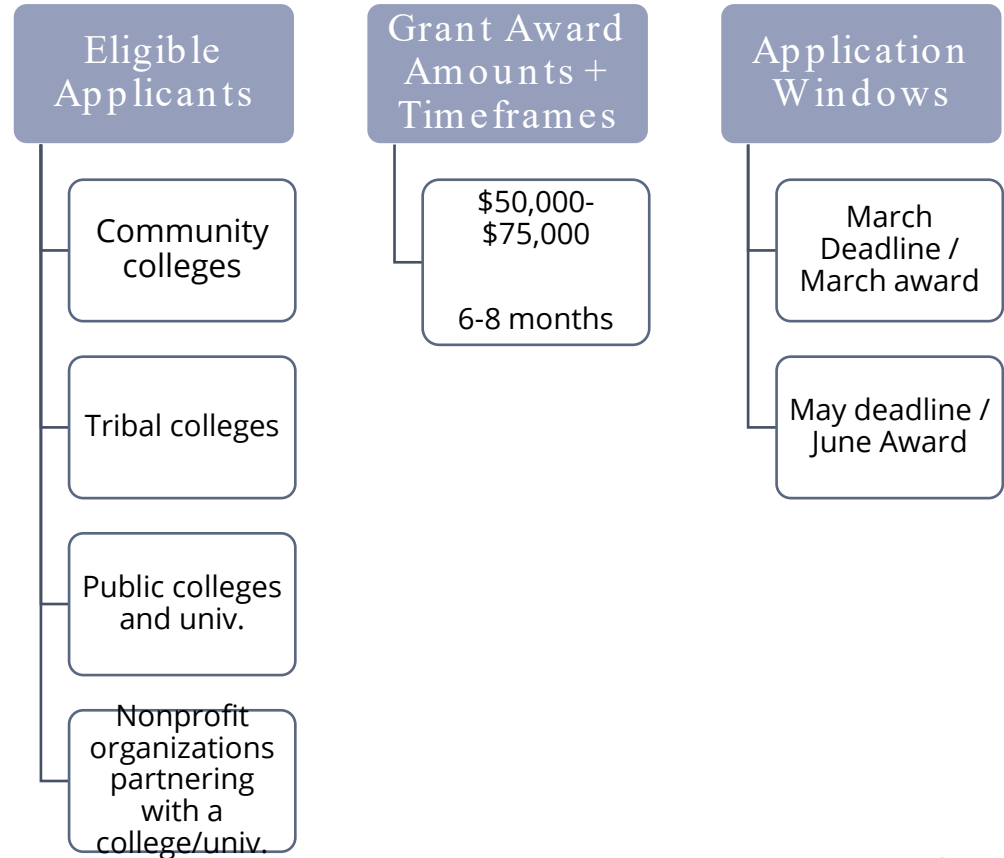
Eligible Applicants

Community colleges

Tribal colleges

Public colleges and univ.

Nonprofit organizations partnering with a college/univ.

Grant Award Amounts + Timeframes

\$50,000-\$75,000

6-8 months

Application Windows

March Deadline / March award

May deadline / June Award